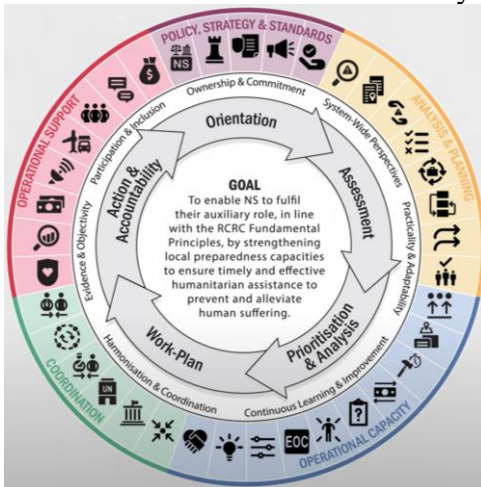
POLICY, STRATEGY & STANDARDS

ANALYSIS & PLANNING

OPERATIONAL CAPACITY

COORDINATION

OPERATIONAL SUPPORT

NS

UN

EOC

Ownership & Commitment

System-Wide Perspectives

Practicality & Adaptability

Continuous Learning & Improvement

Harmonisation & Coordination

Evidence & Objectivity

Participation & Inclusion

Orientation

Assessment

Prioritisation & Analysis

Work-Plan

Action & Accountability

GOAL

To enable NS to fulfil their auxiliary role, in line with the RCRC Fundamental Principles, by strengthening local preparedness capacities to ensure timely and effective humanitarian assistance to prevent and alleviate human suffering.